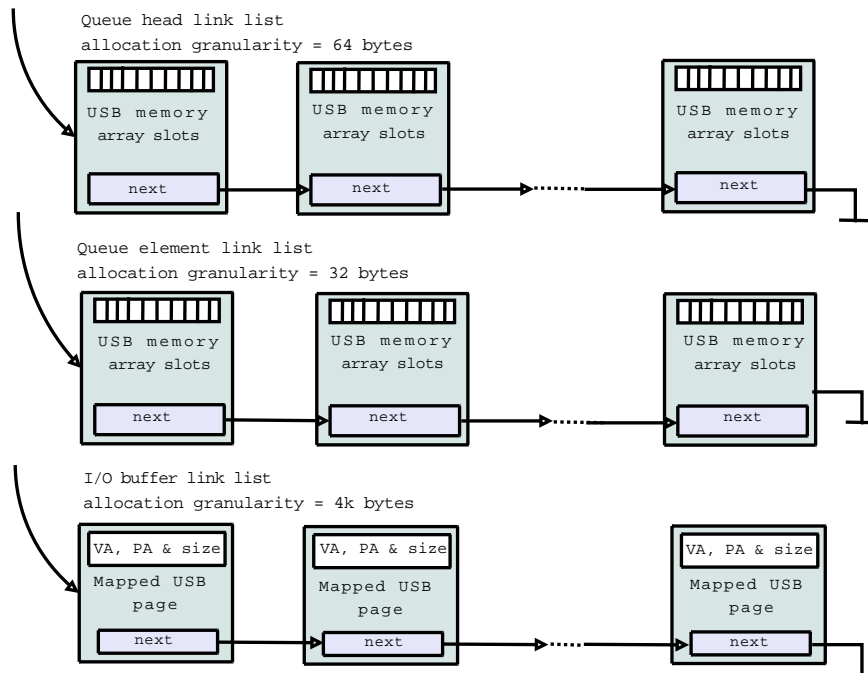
Queue head link list
allocation granularity = 64 bytes

USB memory array slots
next

USB memory array slots
next

USB memory array slots
next

Queue element link list
allocation granularity = 32 bytes

USB memory array slots
next

USB memory array slots
next

USB memory array slots
next

I/O buffer link list
allocation granularity = 4k bytes

VA, PA & size
Mapped USB page
next

VA, PA & size
Mapped USB page
next

VA, PA & size
Mapped USB page
next